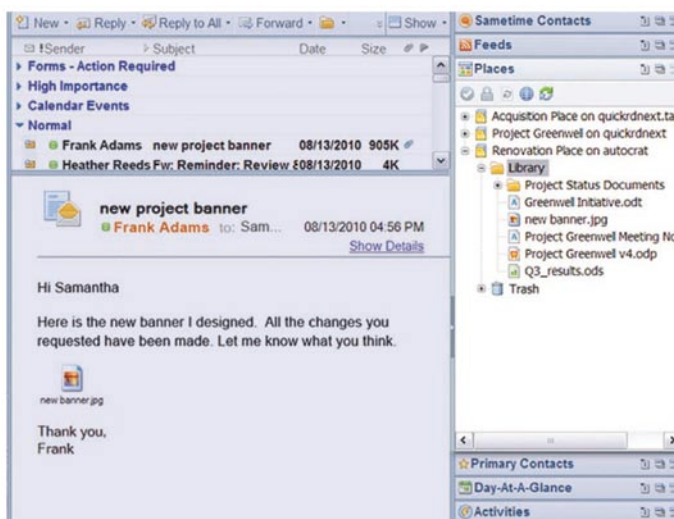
New • Reply • Reply to All • Forward • • Show •
!Sender Subject Date Size
Forms - Action Required
High Importance
Calendar Events
Normal
Frank Adams new project banner 08/13/2010 905K
Heather Reeds Fw: Reminder: Review 08/13/2010 4K

new project banner
Frank Adams to: Sam... 08/13/2010 04:56 PM
Show Details

Hi Samantha

Here is the new banner I designed. All the changes you requested have been made. Let me know what you think.

new banner.jpg

Thank you,
Frank

Sametime Contacts
Feeds
Places
Acquisition Place on quickrdnext.ta
Project Greenwel on quickrdnext
Renovation Place on autocrat
Library
Project Status Documents
Greenwell Initiative.odt
new banner.jpg
Project Greenwell Meeting No
Project Greenwel v4.odp
Q3_results.ods
Trash
Primary Contacts
Day-At-A-Glance
Activities